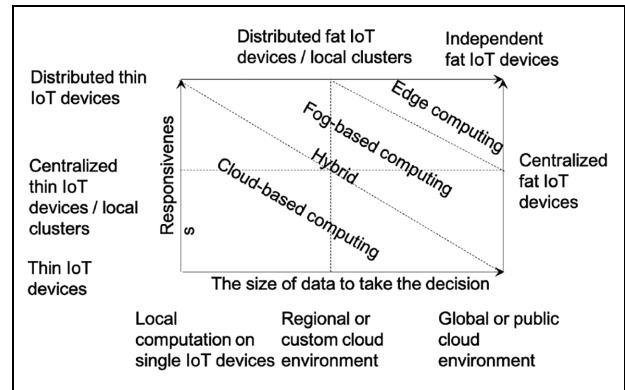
Distributed fat IoT devices / local clusters

Independent fat IoT devices

Distributed thin IoT devices

Centralized thin IoT devices / local clusters

Thin IoT devices

Responsivenes s

Edge computing

Fog-based computing

Hybrid

Cloud-based computing

Centralized fat IoT devices

The size of data to take the decision

Local computation on single IoT devices

Regional or custom cloud environment

Global or public cloud environment